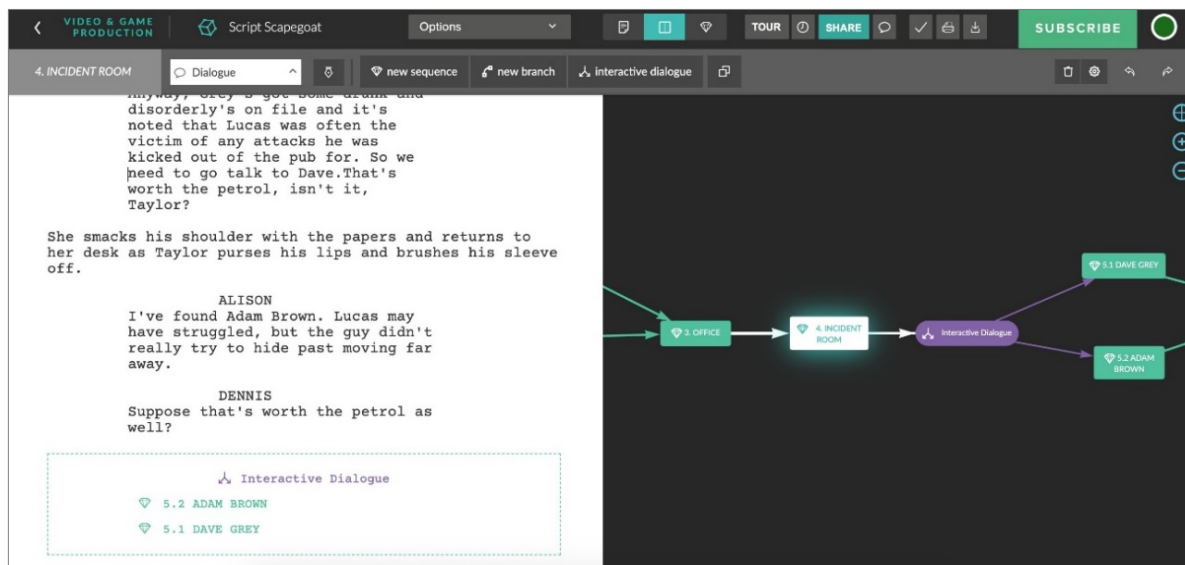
VIDEO & GAME PRODUCTION

Script Scapegoat

Options

TOUR

SHARE

SUBSCRIBE

4. INCIDENT ROOM

Dialogue

new sequence

new branch

interactive dialogue

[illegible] disorderly's on file and it's noted that Lucas was often the victim of any attacks he was kicked out of the pub for. So we need to go talk to Dave.That's worth the petrol, isn't it, Taylor?

She smacks his shoulder with the papers and returns to her desk as Taylor purses his lips and brushes his sleeve off.

ALISON
I've found Adam Brown. Lucas may have struggled, but the guy didn't really try to hide past moving far away.

DENNIS
Suppose that's worth the petrol as well?

Interactive Dialogue

5.2 ADAM BROWN

5.1 DAVE GREY

3. OFFICE

4. INCIDENT ROOM

Interactive Dialogue

5.1 DAVE GREY

5.2 ADAM BROWN